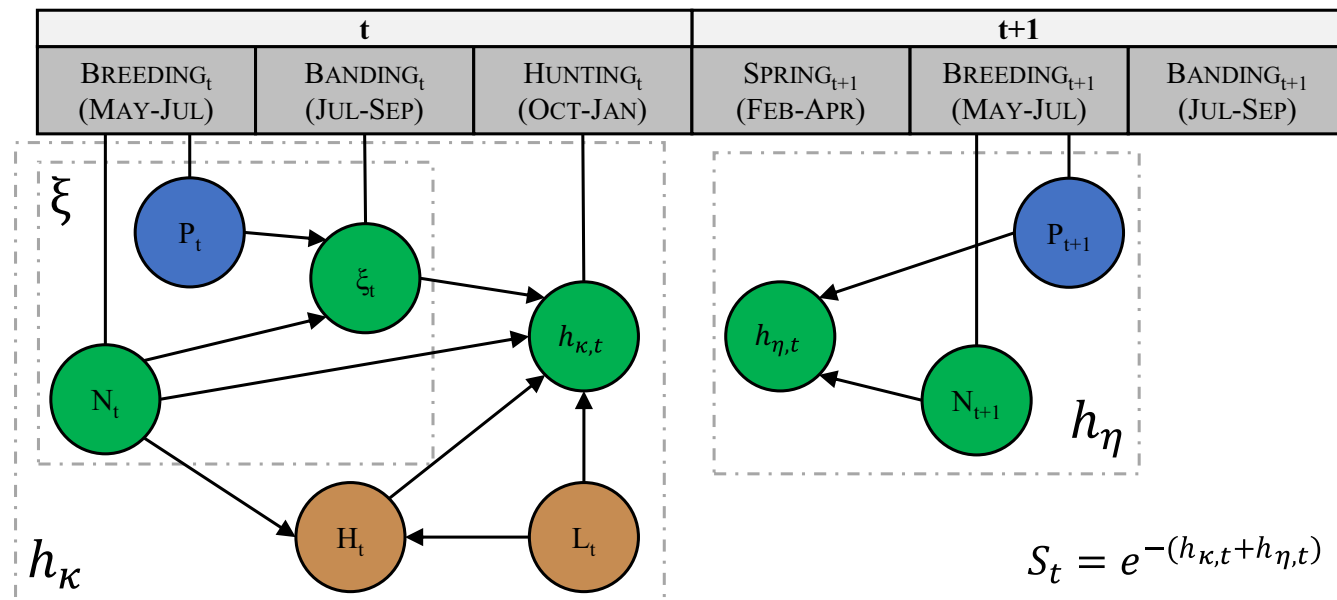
| t | | | t+1 | | |
|---|---|---|---|---|---|
| BREEDING$_t$ (MAY-JUL) | BANDING$_t$ (JUL-SEP) | HUNTING$_t$ (OCT-JAN) | SPRING$_{t+1}$ (FEB-APR) | BREEDING$_{t+1}$ (MAY-JUL) | BANDING$_{t+1}$ (JUL-SEP) |

$\xi$

P$_t$

$\xi_t$

N$_t$

$h_{\kappa,t}$

H$_t$

L$_t$

$h_\kappa$

P$_{t+1}$

$h_{\eta,t}$

N$_{t+1}$

$h_\eta$

$S_t = e^{-(h_{\kappa,t}+h_{\eta,t})}$